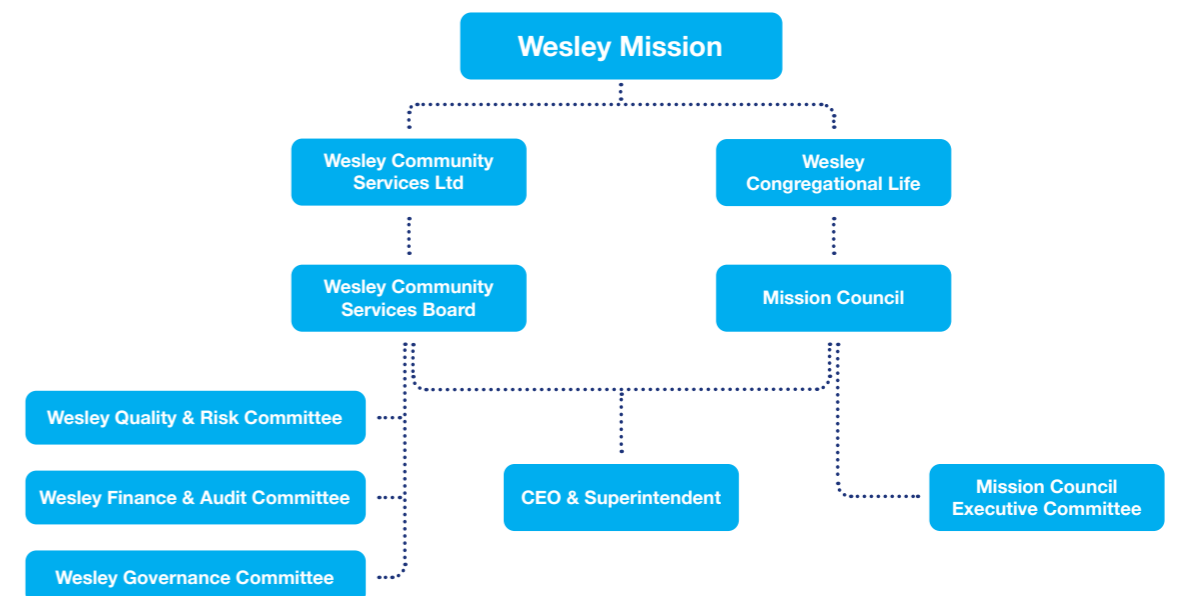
Wesley Mission

Wesley Community Services Ltd

Wesley Congregational Life

Wesley Community Services Board

Mission Council

Wesley Quality & Risk Committee

Wesley Finance & Audit Committee

Wesley Governance Committee

CEO & Superintendent

Mission Council Executive Committee